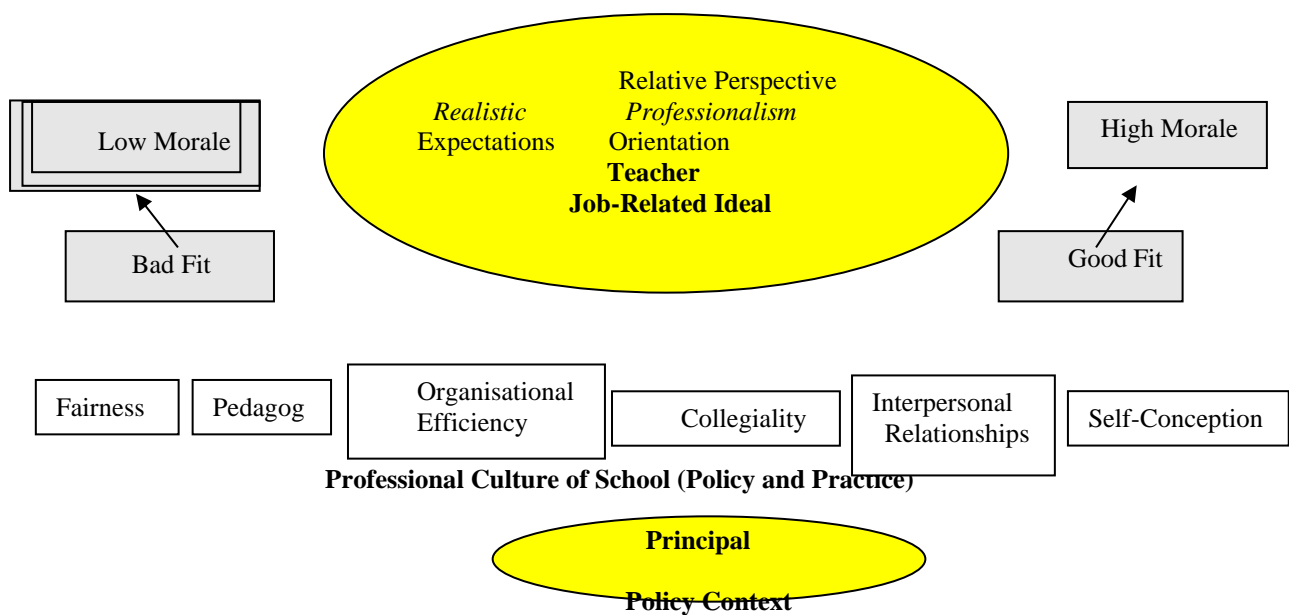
Low Morale

Bad Fit

Relative Perspective

*Realistic* Expectations

*Professionalism* Orientation

**Teacher**

**Job-Related Ideal**

High Morale

Good Fit

Fairness

Pedagog

Organisational Efficiency

Collegiality

Interpersonal Relationships

Self-Conception

**Professional Culture of School (Policy and Practice)**

**Principal**

**Policy Context**